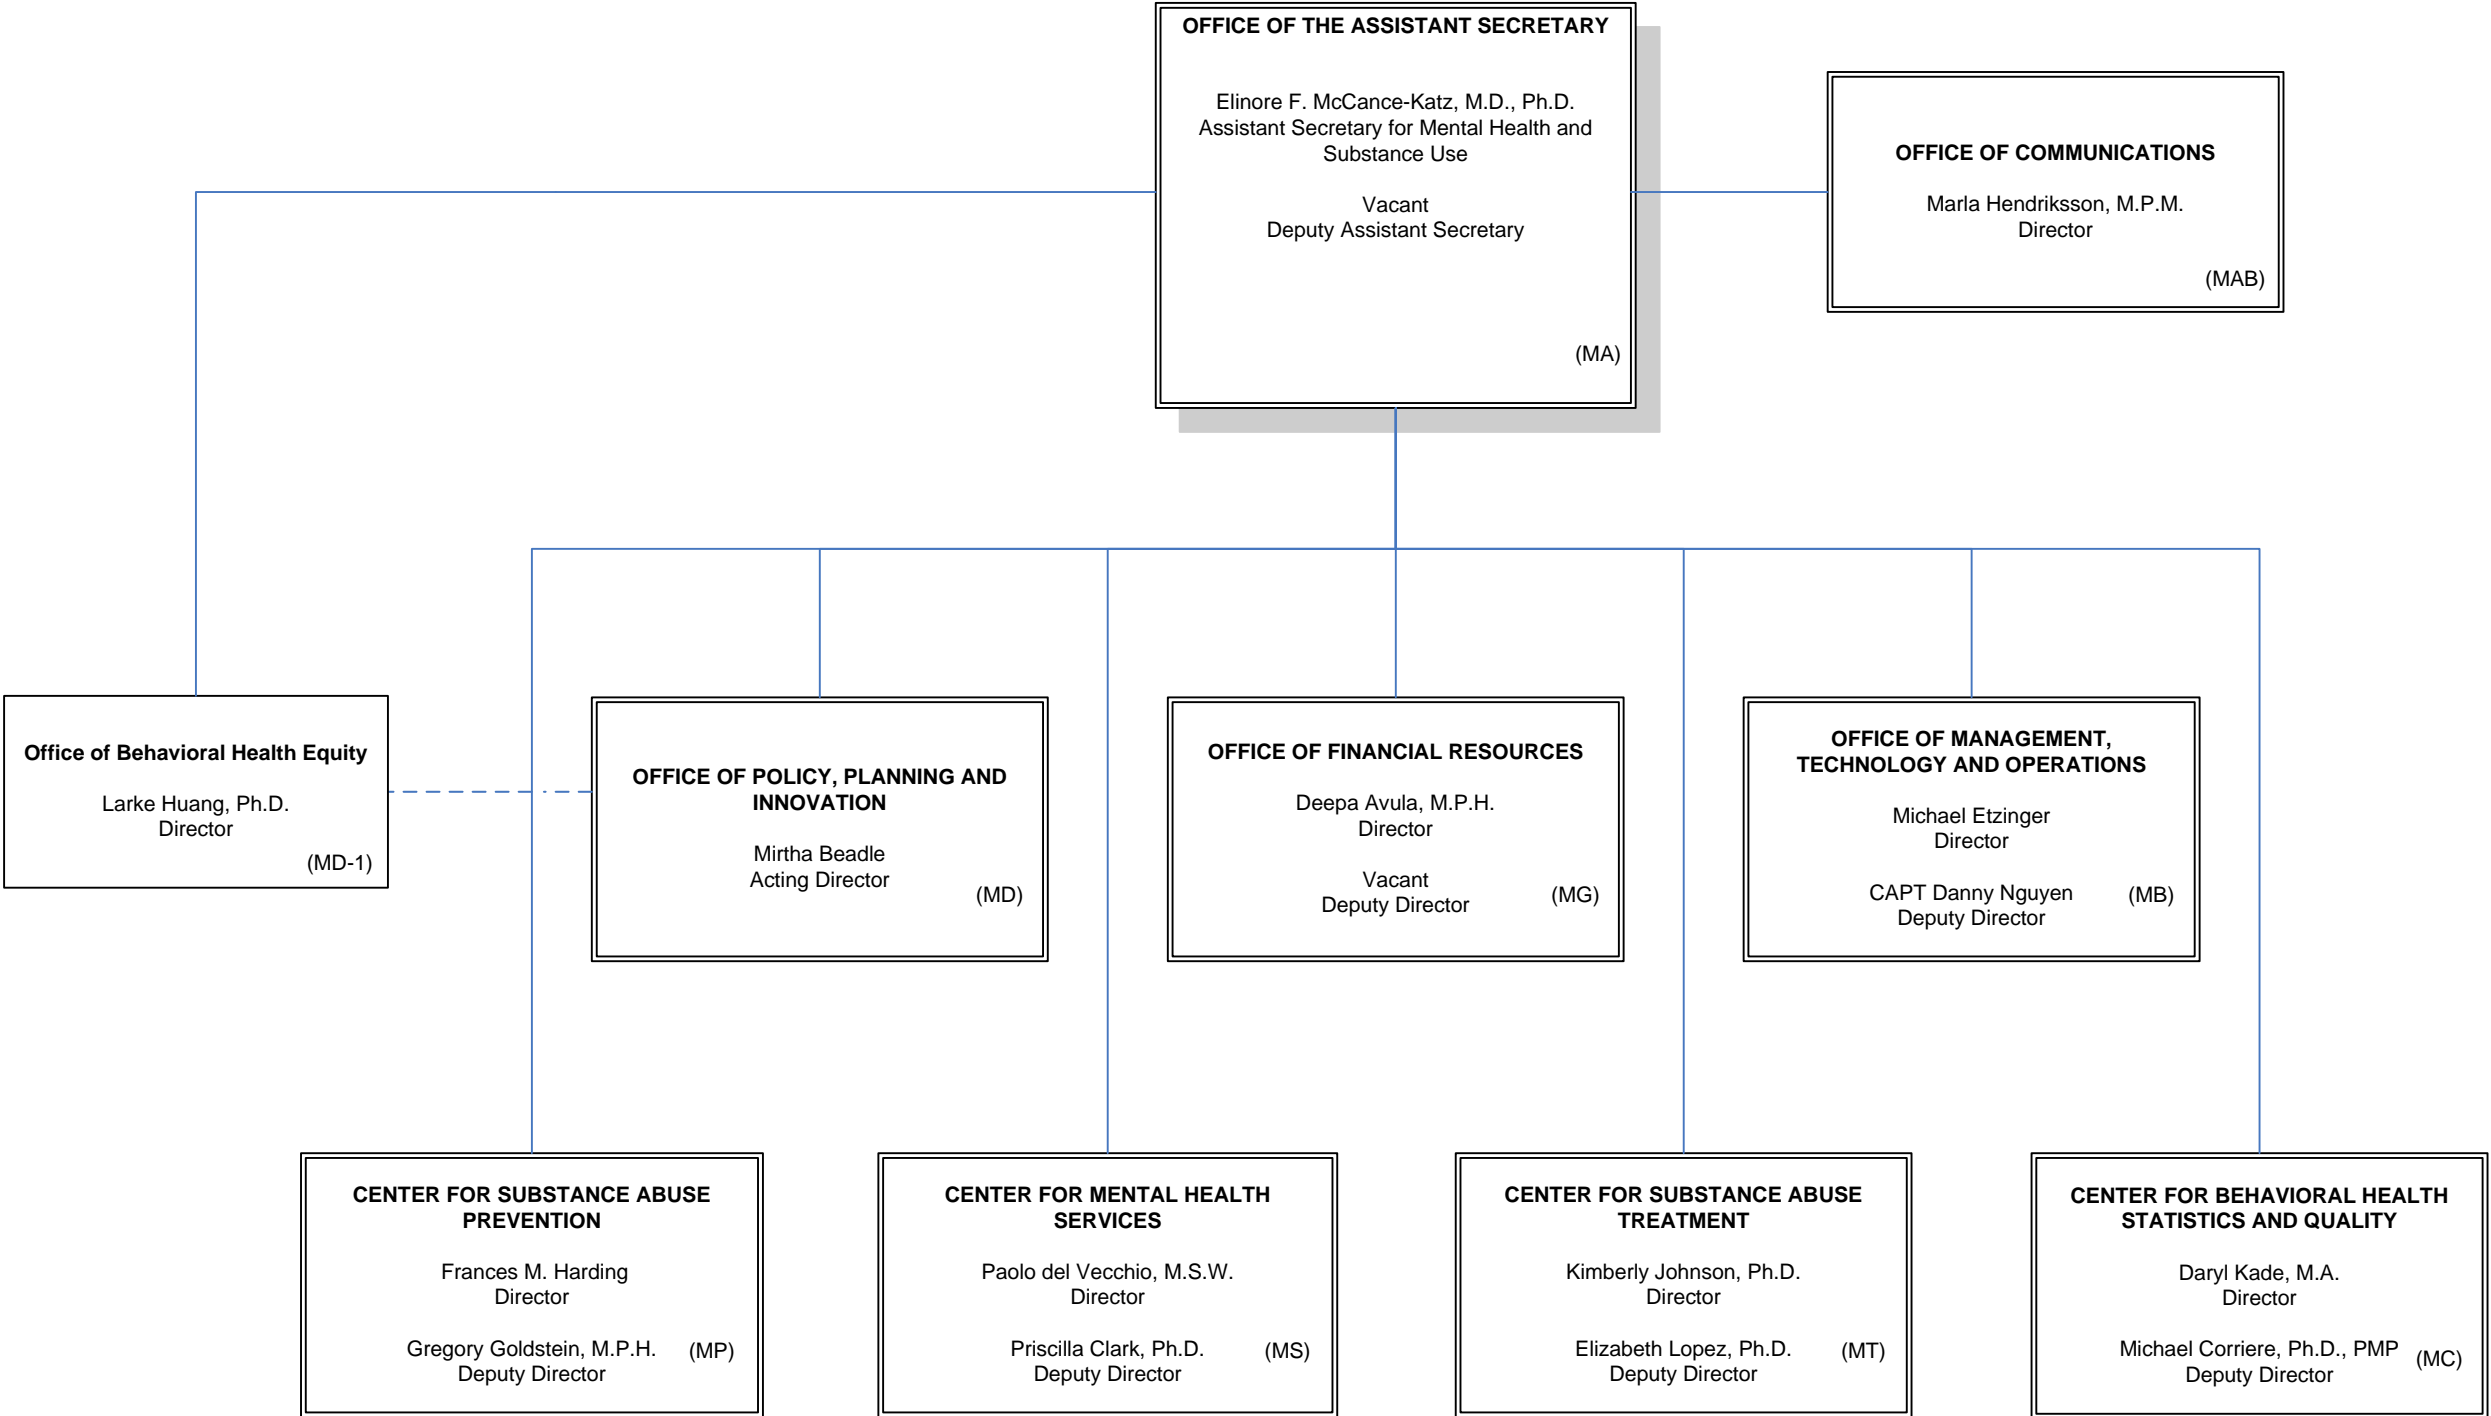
OFFICE OF THE ASSISTANT SECRETARY

Elinore F. McCance-Katz, M.D., Ph.D.
Assistant Secretary for Mental Health and Substance Use

Vacant
Deputy Assistant Secretary

(MA)

OFFICE OF COMMUNICATIONS

Marla Hendriksson, M.P.M.
Director

(MAB)

Office of Behavioral Health Equity

Larke Huang, Ph.D.
Director

(MD-1)

OFFICE OF POLICY, PLANNING AND INNOVATION

Mirtha Beadle
Acting Director

(MD)

OFFICE OF FINANCIAL RESOURCES

Deepa Avula, M.P.H.
Director

Vacant
Deputy Director

(MG)

OFFICE OF MANAGEMENT, TECHNOLOGY AND OPERATIONS

Michael Etzinger
Director

CAPT Danny Nguyen
Deputy Director

(MB)

CENTER FOR SUBSTANCE ABUSE PREVENTION

Frances M. Harding
Director

Gregory Goldstein, M.P.H.
Deputy Director

(MP)

CENTER FOR MENTAL HEALTH SERVICES

Paolo del Vecchio, M.S.W.
Director

Priscilla Clark, Ph.D.
Deputy Director

(MS)

CENTER FOR SUBSTANCE ABUSE TREATMENT

Kimberly Johnson, Ph.D.
Director

Elizabeth Lopez, Ph.D.
Deputy Director

(MT)

CENTER FOR BEHAVIORAL HEALTH STATISTICS AND QUALITY

Daryl Kade, M.A.
Director

Michael Corriere, Ph.D., PMP
Deputy Director

(MC)